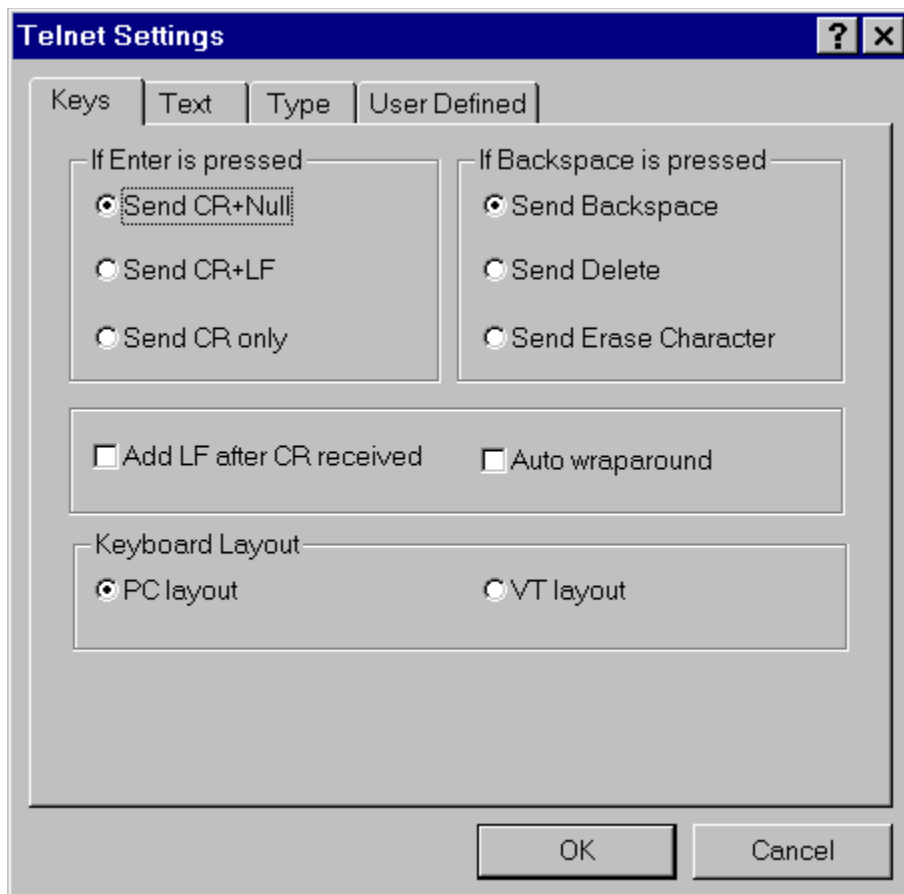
Telnet Settings ? ×

Keys | Text | Type | User Defined

If Enter is pressed
Send CR+Null
Send CR+LF
Send CR only

If Backspace is pressed
Send Backspace
Send Delete
Send Erase Character

Add LF after CR received
Auto wraparound

Keyboard Layout
PC layout
VT layout

OK
Cancel